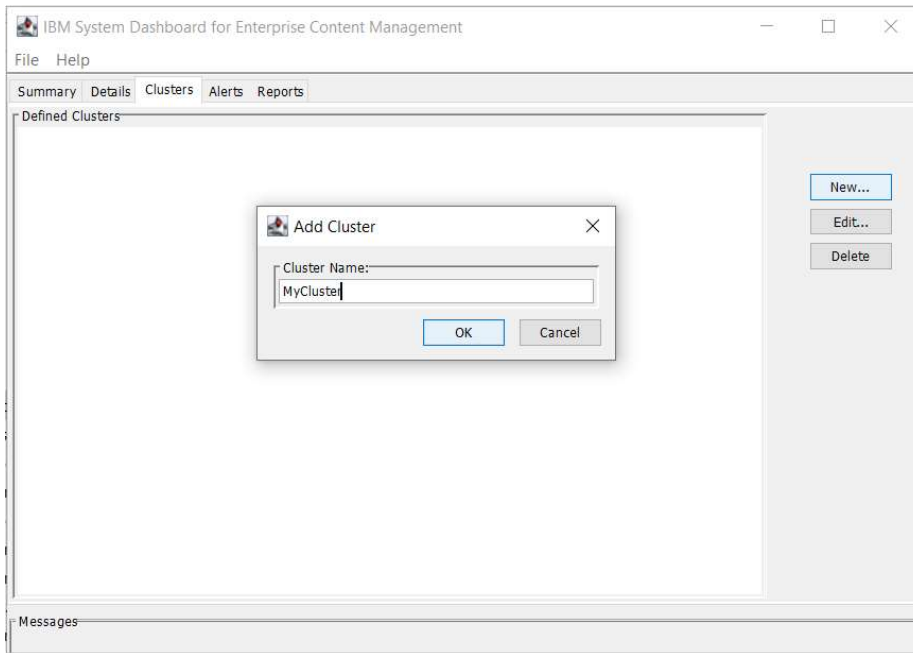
IBM System Dashboard for Enterprise Content Management

File Help

Summary Details Clusters Alerts Reports

Defined Clusters

New...

Edit...

Delete

Add Cluster

Cluster Name:

MyCluster

OK Cancel

Messages